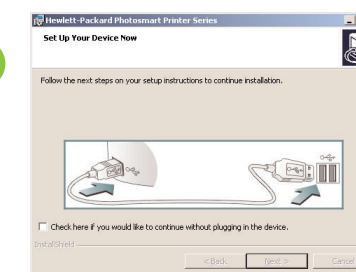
Hewlett-Packard Photosmart Printer Series

Set Up Your Device Now

Follow the next steps on your setup instructions to continue installation.

Check here if you would like to continue without plugging in the device.

InstallShield

< Back

Next >

Cancel